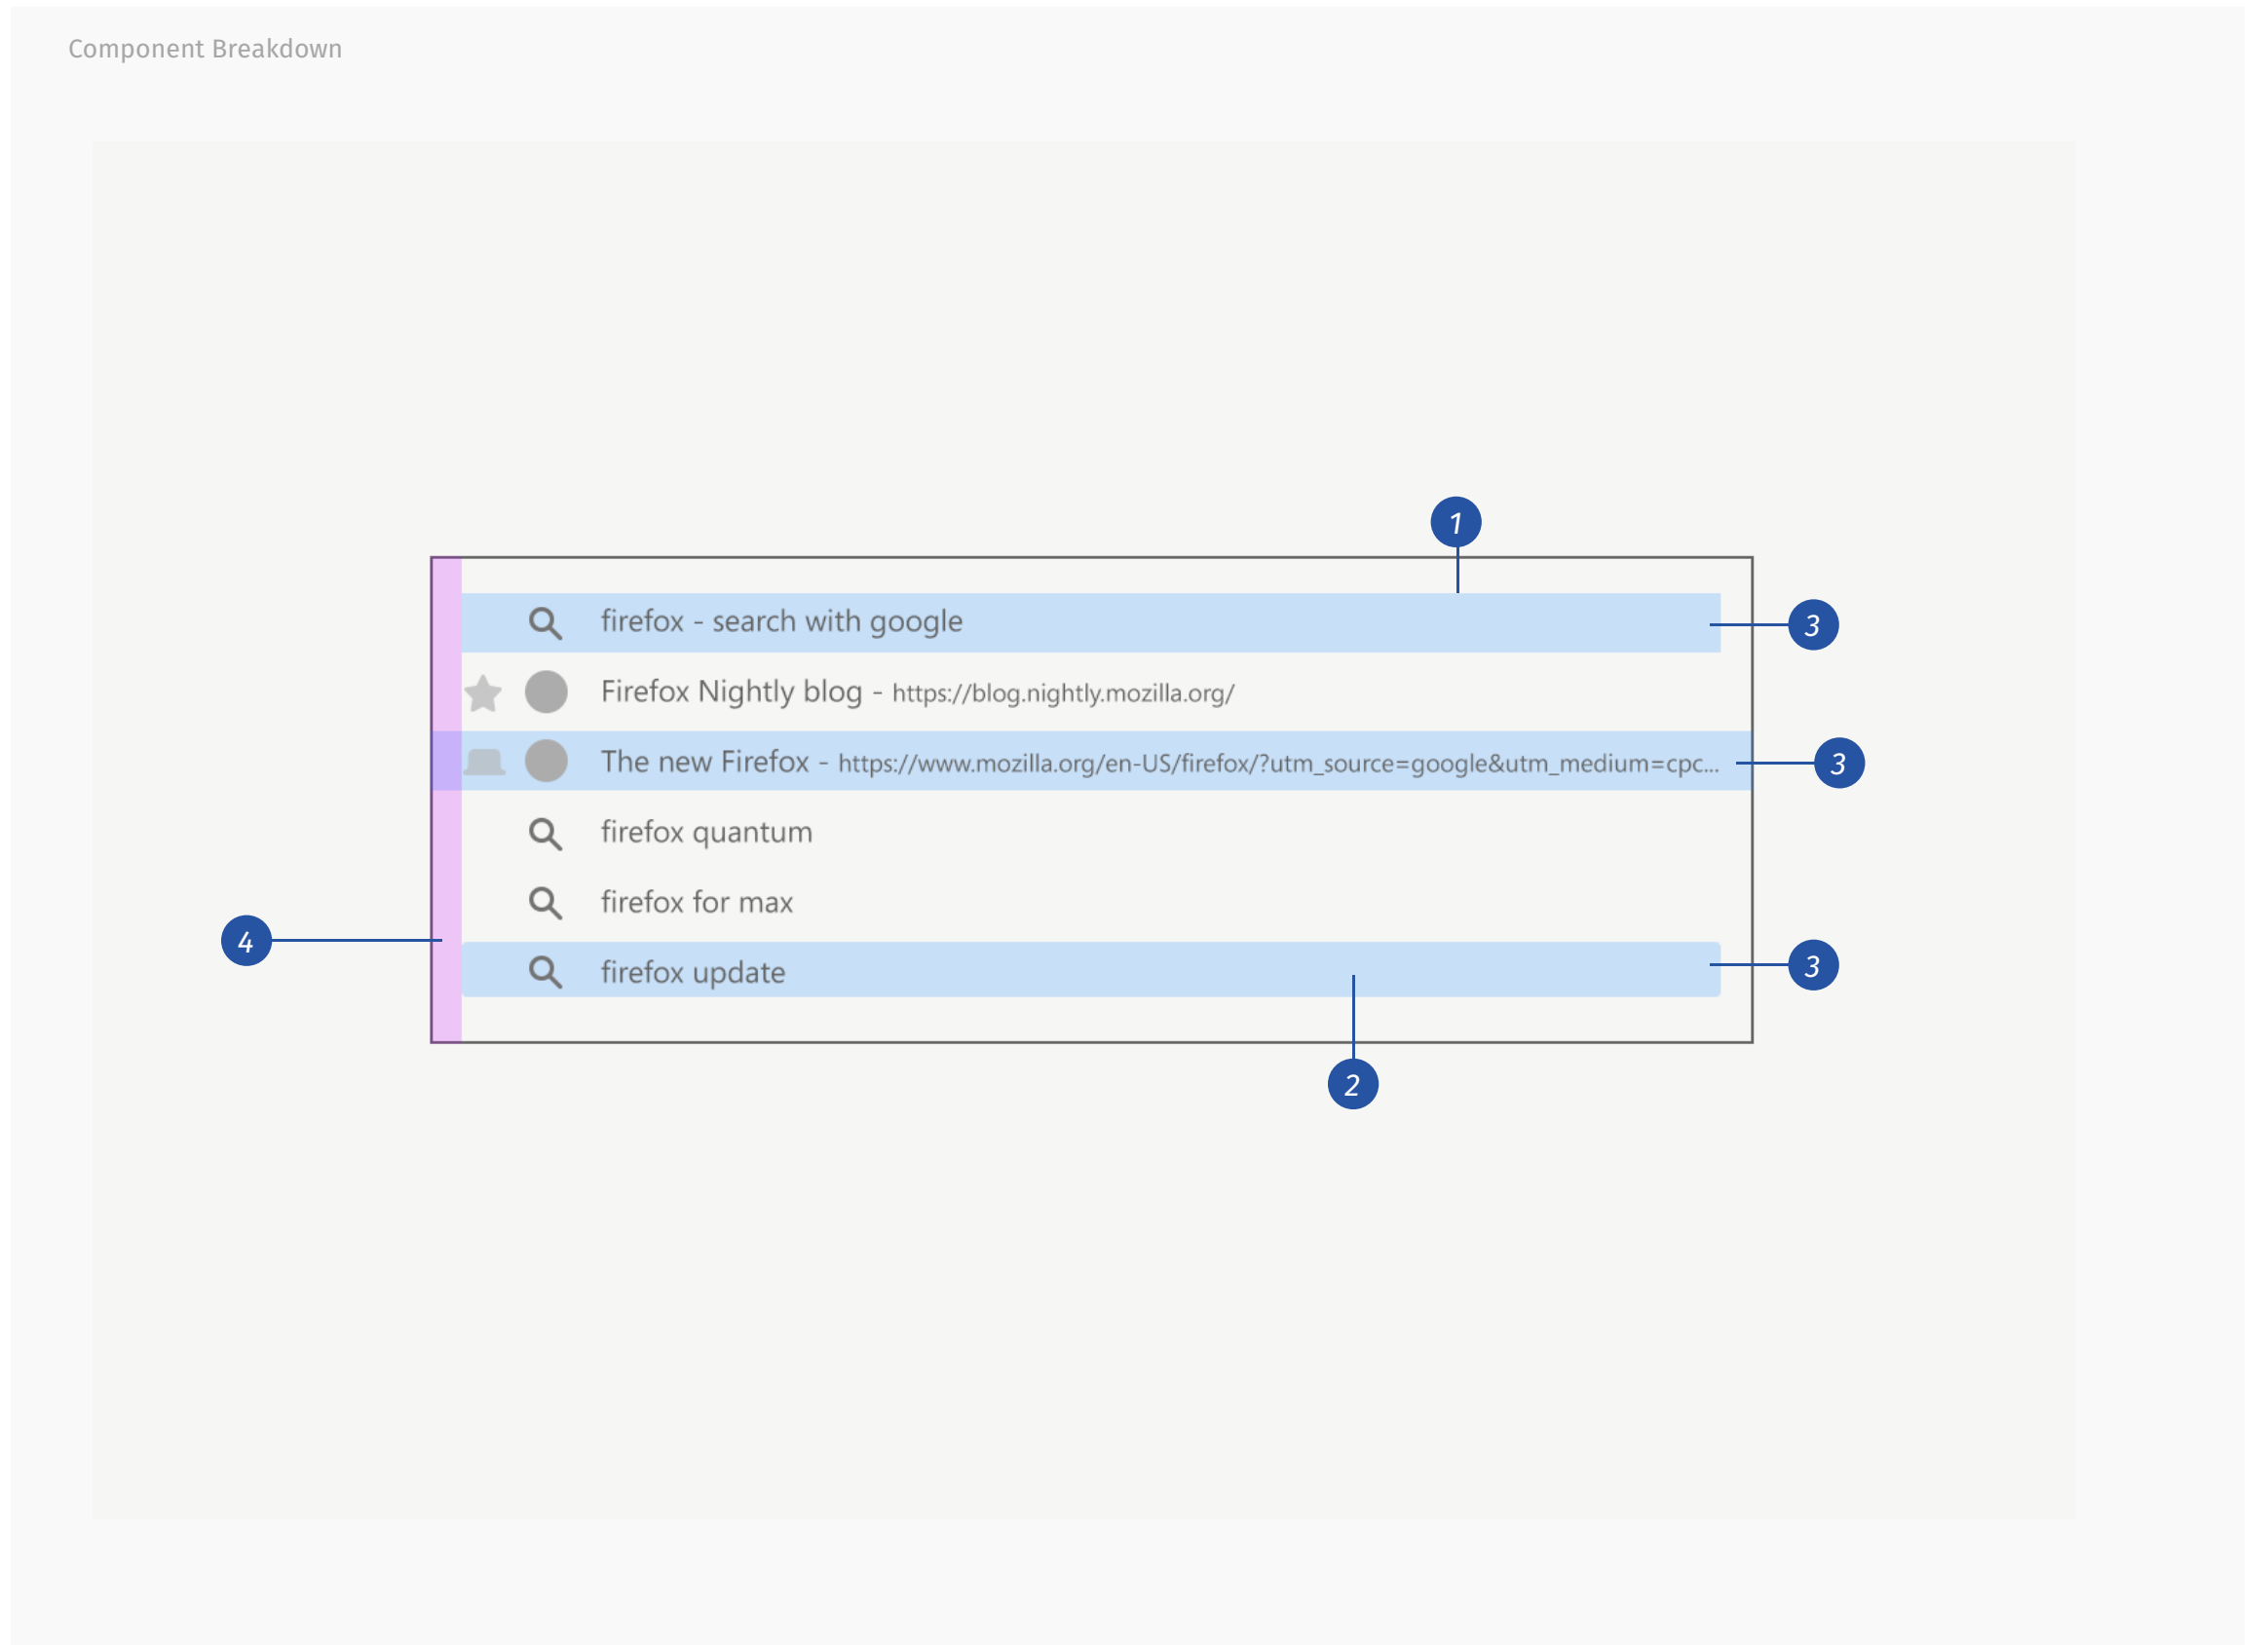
Component Breakdown

1

firefox - search with google

3

Firefox Nightly blog - https://blog.nightly.mozilla.org/

The new Firefox - https://www.mozilla.org/en-US/firefox/?utm_source=google&utm_medium=cpc...

3

firefox quantum

firefox for max

4

firefox update

3

2